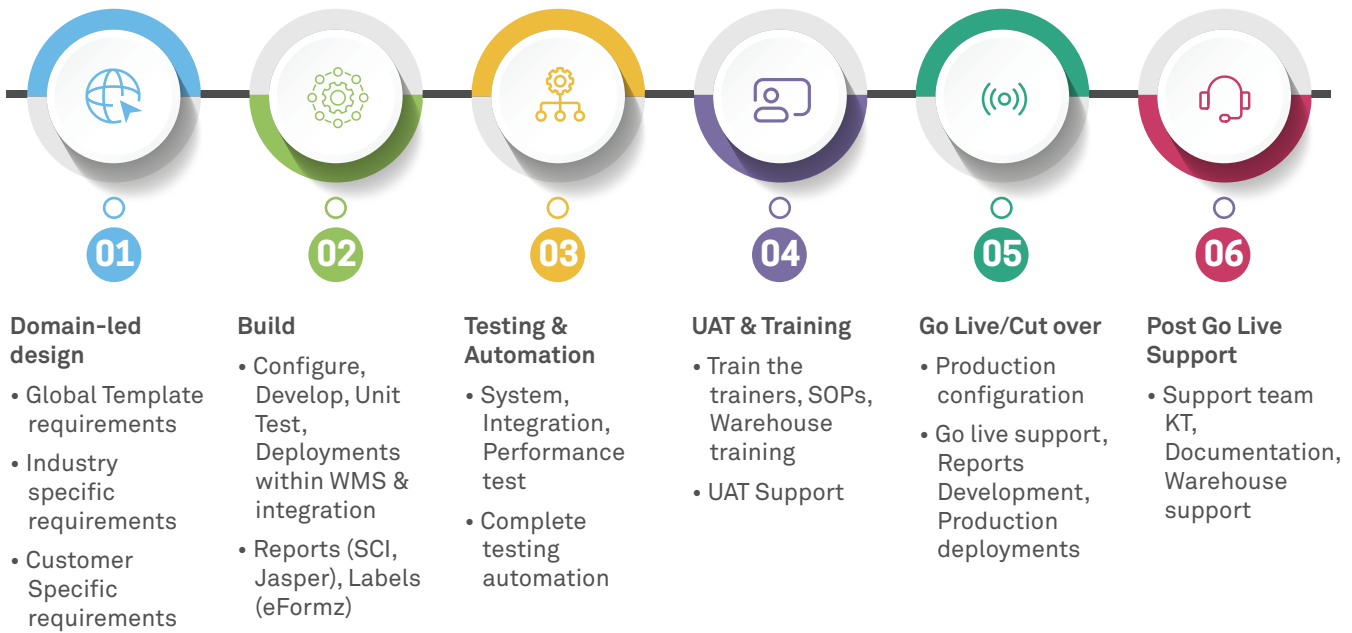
01

Domain-led design

• Global Template requirements
• Industry specific requirements
• Customer Specific requirements

02

Build

• Configure, Develop, Unit Test, Deployments within WMS & integration
• Reports (SCI, Jasper), Labels (eFormz)

03

Testing & Automation

• System, Integration, Performance test
• Complete testing automation

04

UAT & Training

• Train the trainers, SOPs, Warehouse training
• UAT Support

05

Go Live/Cut over

• Production configuration
• Go live support, Reports Development, Production deployments

06

Post Go Live Support

• Support team KT, Documentation, Warehouse support